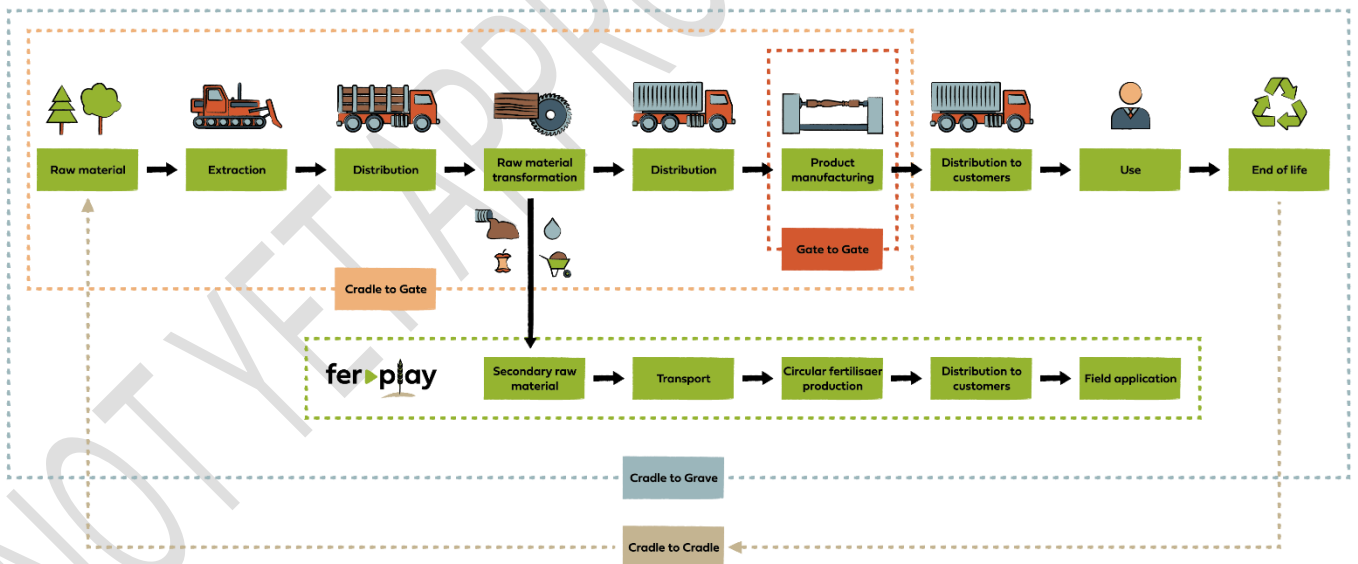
Raw material

Extraction

Distribution

Raw material transformation

Distribution

Product manufacturing

Distribution to customers

Use

End of life

Gate to Gate

Cradle to Gate

ferplay

Secondary raw material

Transport

Circular fertilisaer production

Distribution to customers

Field application

Cradle to Grave

Cradle to Cradle

NOT YET APPRO